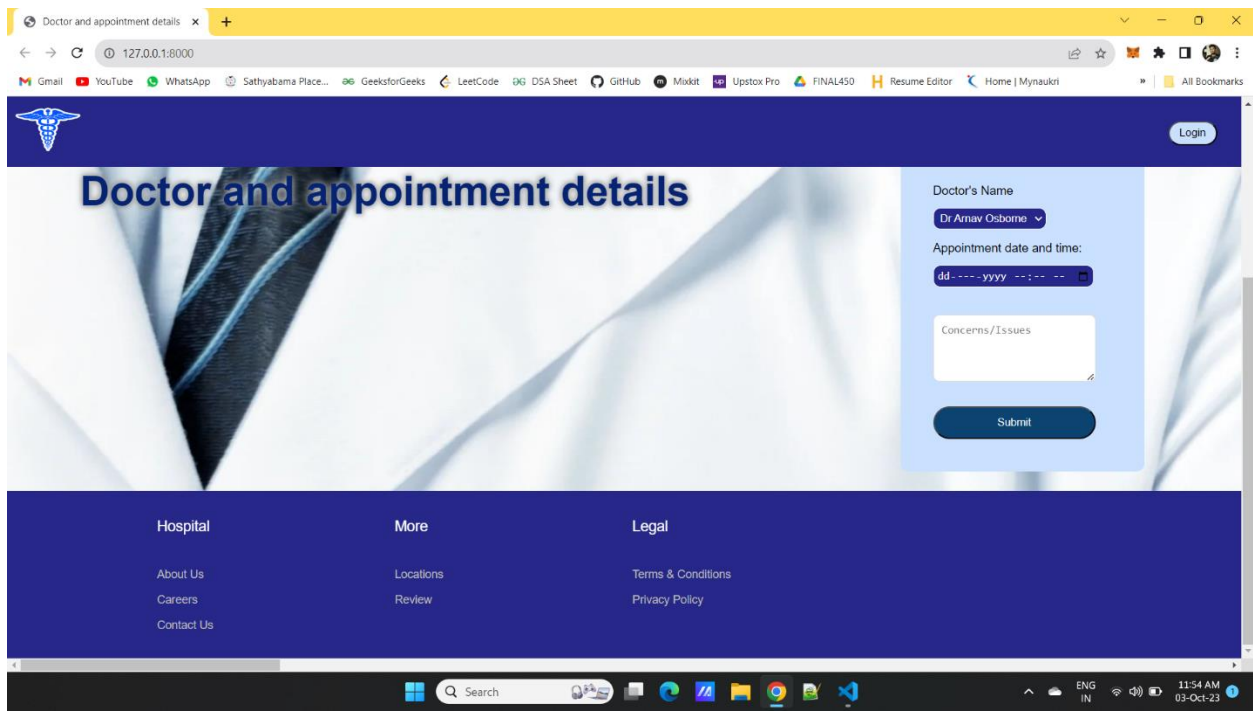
Doctor and appointment details ×  +

127.0.0.1:8000

Gmail YouTube WhatsApp Sathyabama Place... GeeksforGeeks LeetCode DSA Sheet GitHub Mixkit Upstox Pro FINAL450 Resume Editor Home | Mynaukri » All Bookmarks

Login

Doctor and appointment details

Doctor's Name

Dr Arnav Osborne

Appointment date and time:

dd----yyyy --:-- --

Concerns/Issues

Submit

Hospital

About Us

Careers

Contact Us

More

Locations

Review

Legal

Terms & Conditions

Privacy Policy

Search

ENG IN

11:54 AM 03-Oct-23